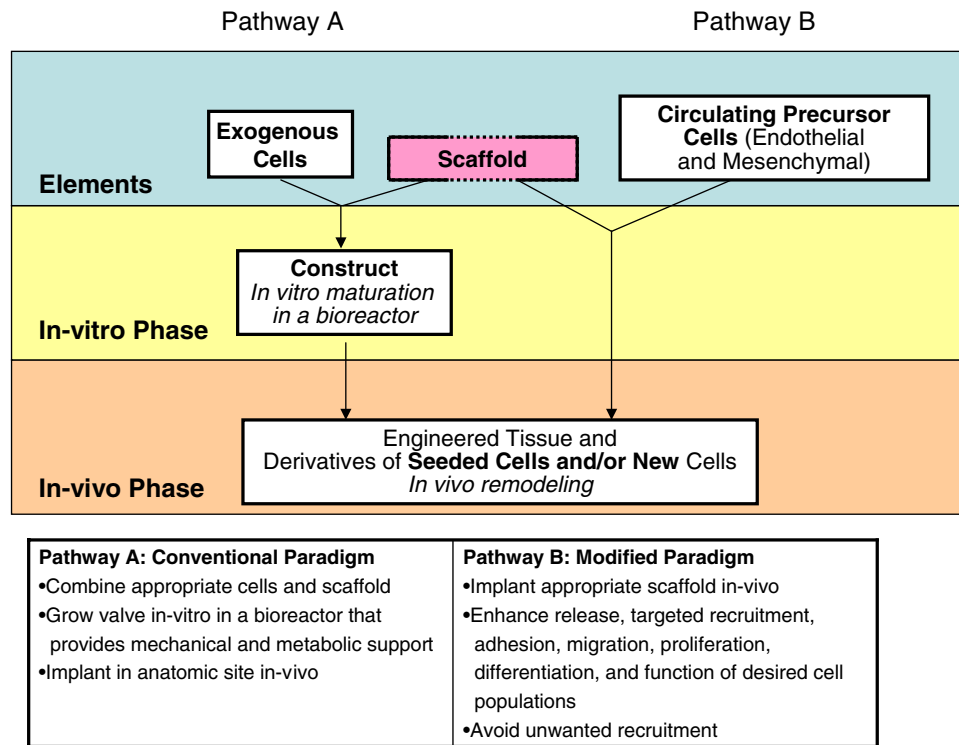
Pathway A

Pathway B

Exogenous Cells

Scaffold

Circulating Precursor Cells (Endothelial and Mesenchymal)

Elements

Construct
In vitro maturation in a bioreactor

In-vitro Phase

Engineered Tissue and Derivatives of Seeded Cells and/or New Cells
In vivo remodeling

In-vivo Phase

| Pathway A: Conventional Paradigm | Pathway B: Modified Paradigm |
|---|---|
| •Combine appropriate cells and scaffold<br>•Grow valve in-vitro in a bioreactor that provides mechanical and metabolic support<br>•Implant in anatomic site in-vivo | •Implant appropriate scaffold in-vivo<br>•Enhance release, targeted recruitment, adhesion, migration, proliferation, differentiation, and function of desired cell populations<br>•Avoid unwanted recruitment |